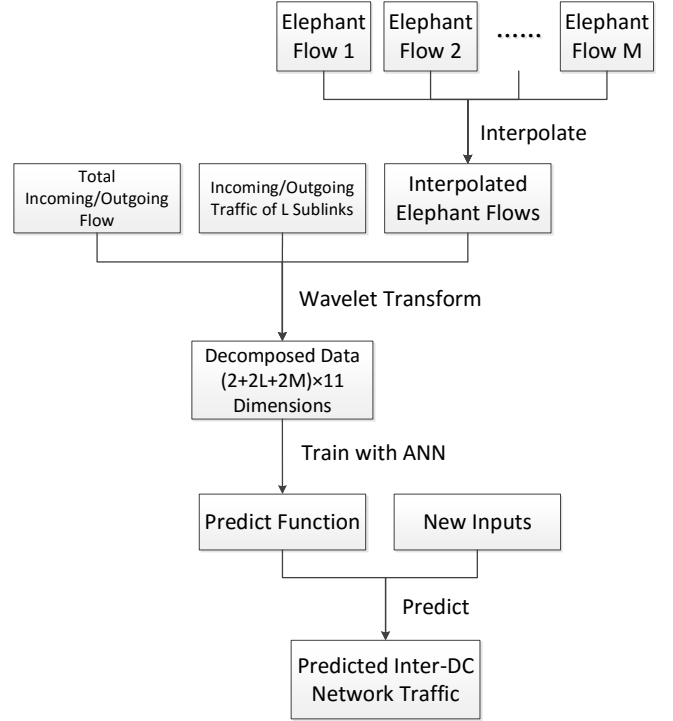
Elephant Flow 1

Elephant Flow 2

......

Elephant Flow M

Interpolate

Total Incoming/Outgoing Flow

Incoming/Outgoing Traffic of L Sublinks

Interpolated Elephant Flows

Wavelet Transform

Decomposed Data (2+2L+2M)×11 Dimensions

Train with ANN

Predict Function

New Inputs

Predict

Predicted Inter-DC Network Traffic